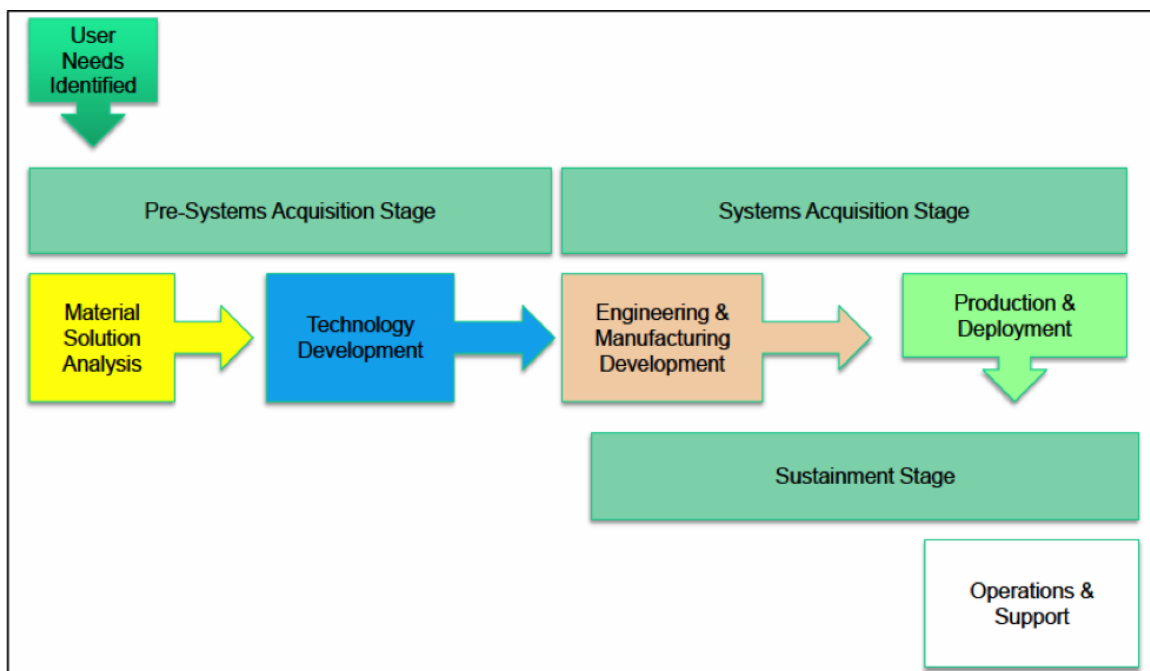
User Needs Identified

Pre-Systems Acquisition Stage

Systems Acquisition Stage

Material Solution Analysis

Technology Development

Engineering & Manufacturing Development

Production & Deployment

Sustainment Stage

Operations & Support